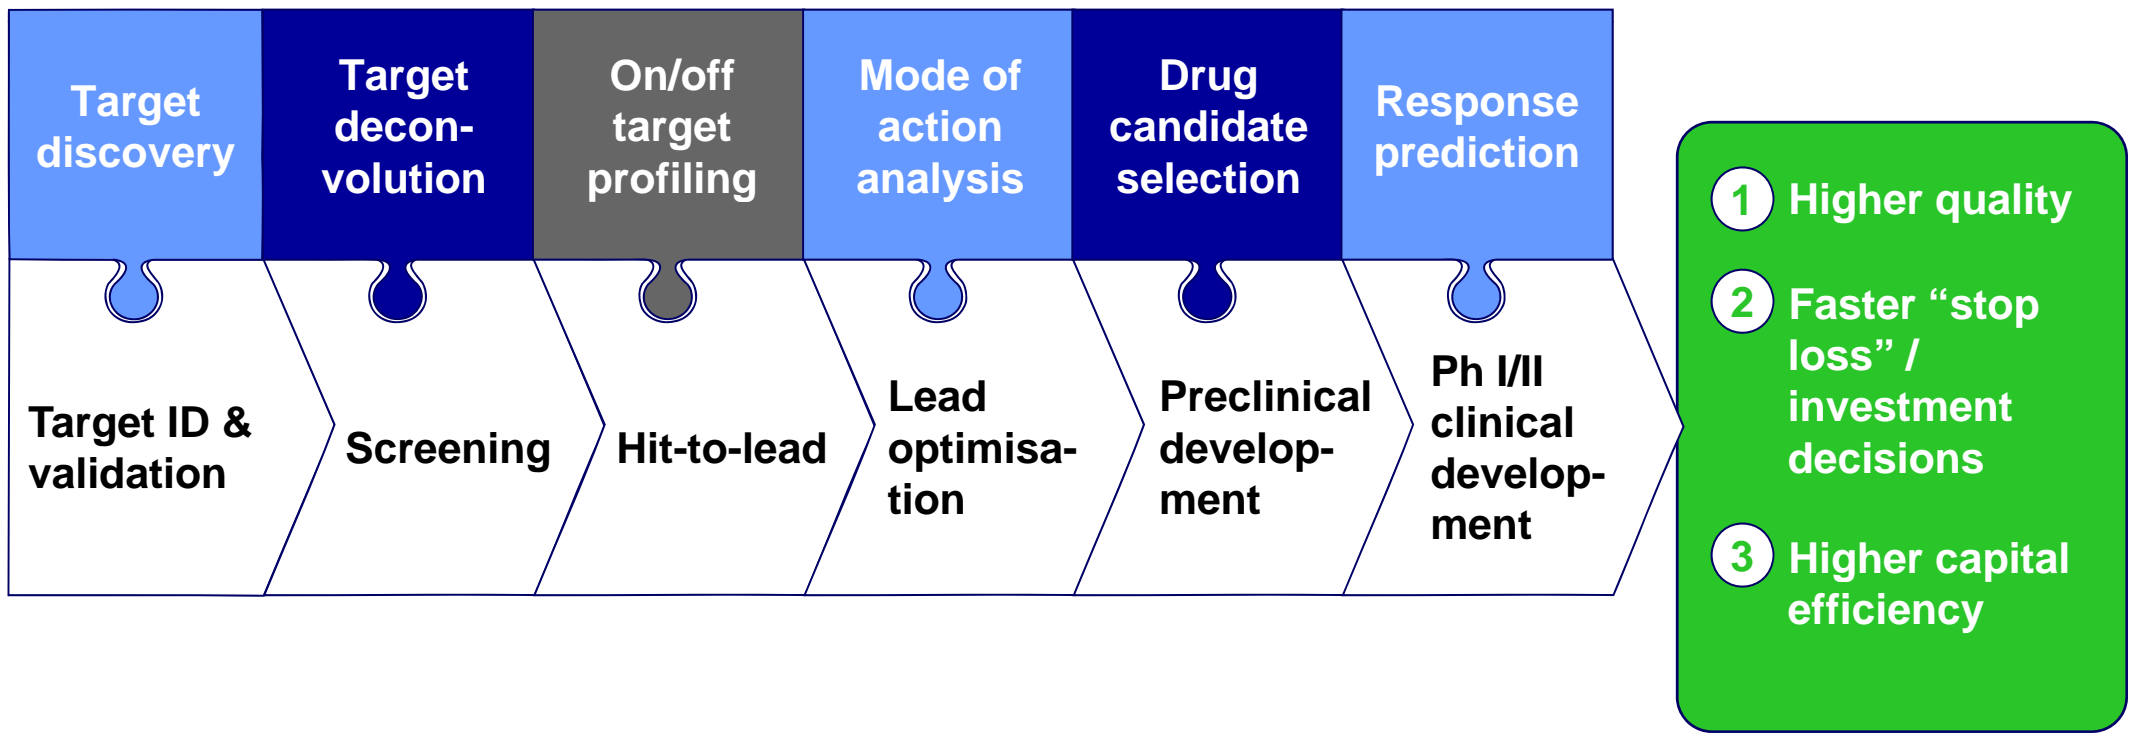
Target discovery

Target deconvolution

On/off target profiling

Mode of action analysis

Drug candidate selection

Response prediction

Target ID & validation

Screening

Hit-to-lead

Lead optimisation

Preclinical development

Ph I/II clinical development

1 Higher quality

2 Faster “stop loss” / investment decisions

3 Higher capital efficiency